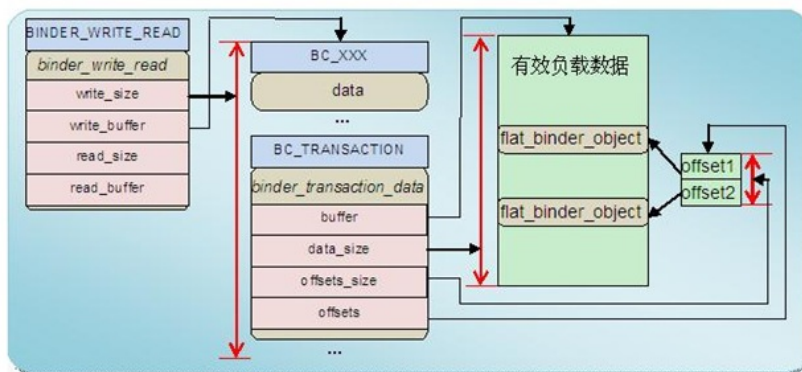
BINDER_WRITE_READ

binder_write_read

write_size

write_buffer

read_size

read_buffer

BC_XXX

data

...

BC_TRANSACTION

binder_transaction_data

buffer

data_size

offsets_size

offsets

...

有效负载数据

flat_binder_object

flat_binder_object

offset1

offset2